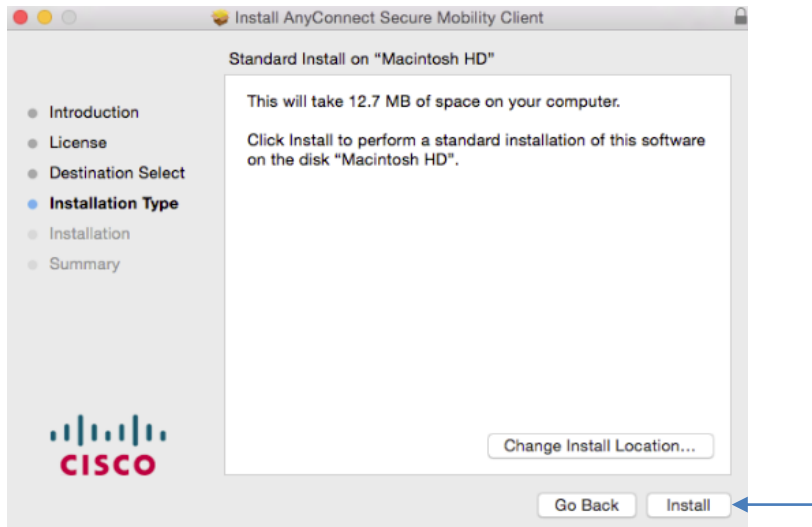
Install AnyConnect Secure Mobility Client

Standard Install on "Macintosh HD"

Introduction
License
Destination Select
Installation Type
Installation
Summary

This will take 12.7 MB of space on your computer.

Click Install to perform a standard installation of this software on the disk "Macintosh HD".

CISCO

Change Install Location...

Go Back
Install